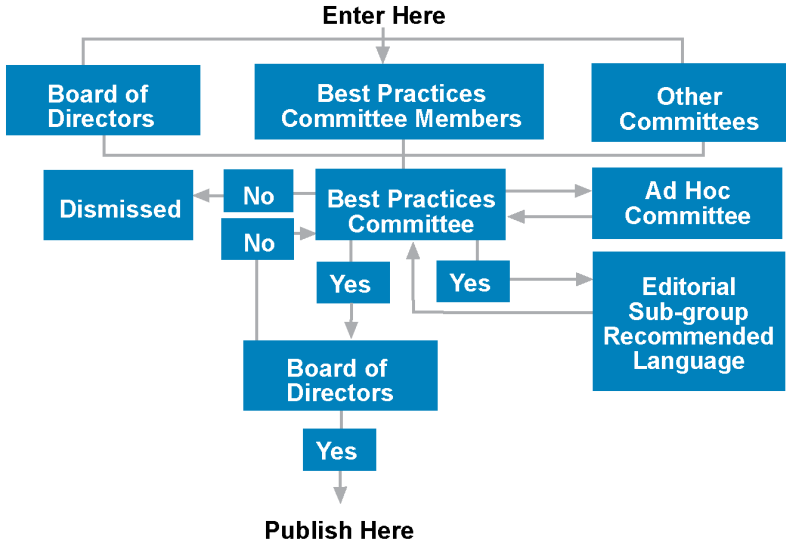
Enter Here

Board of Directors

Best Practices Committee Members

Other Committees

Dismissed

No

Best Practices Committee

Ad Hoc Committee

No

Yes

Yes

Editorial Sub-group Recommended Language

Board of Directors

Yes

Publish Here